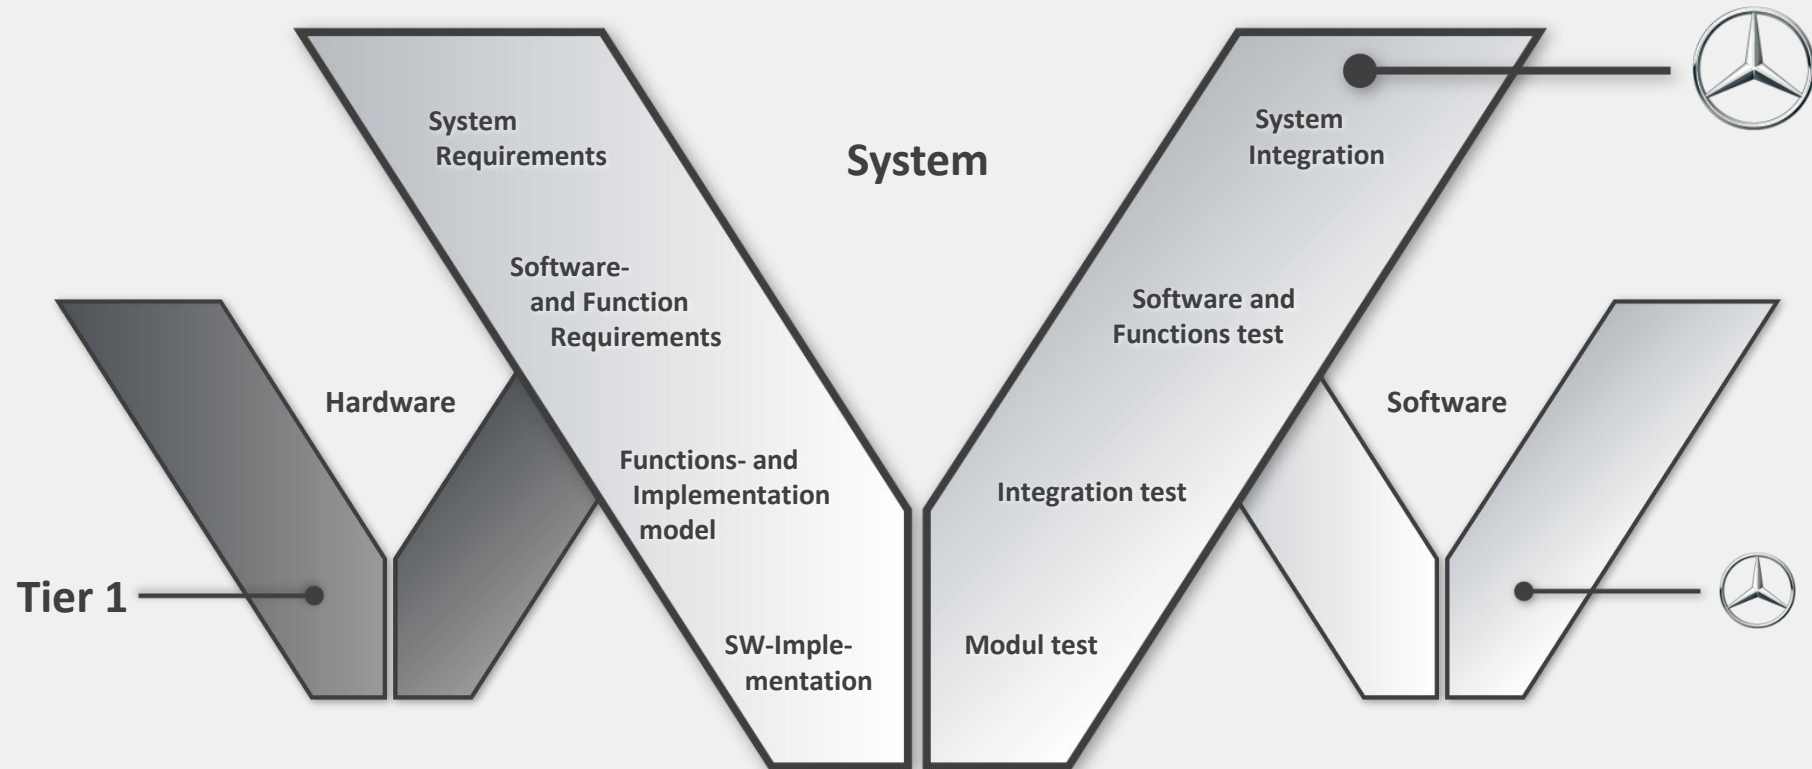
System Requirements

System

System Integration

Software- and Function Requirements

Software and Functions test

Hardware

Software

Functions- and Implementation model

Integration test

Tier 1

SW-Implementation

Modul test